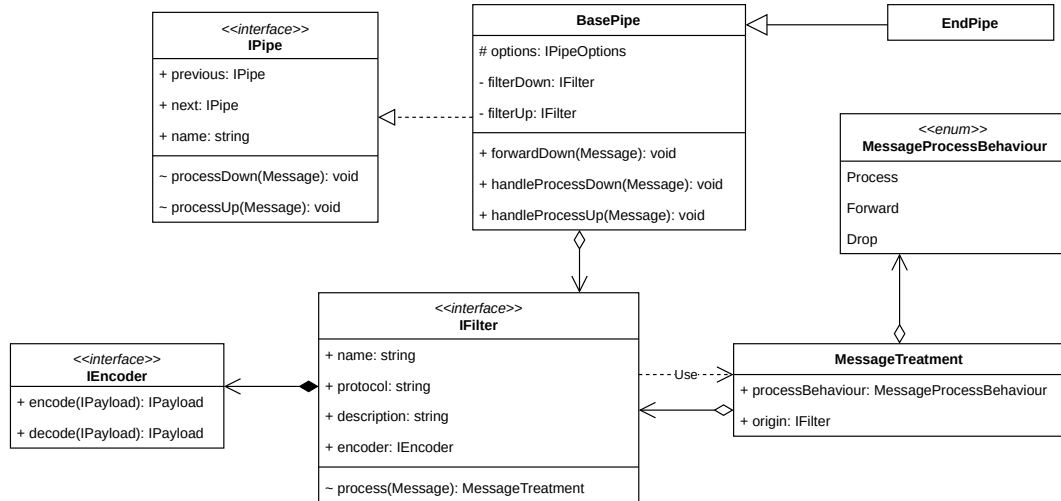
<<interface>>
IPipe

+ previous: IPipe
+ next: IPipe
+ name: string

~ processDown(Message): void
~ processUp(Message): void

BasePipe

# options: IPipeOptions
- filterDown: IFilter
- filterUp: IFilter

+ forwardDown(Message): void
+ handleProcessDown(Message): void
+ handleProcessUp(Message): void

EndPipe

<<enum>>
MessageProcessBehaviour

Process
Forward
Drop

<<interface>>
IEncoder

+ encode(IPayload): IPayload
+ decode(IPayload): IPayload

<<interface>>
IFilter

+ name: string
+ protocol: string
+ description: string
+ encoder: IEncoder

~ process(Message): MessageTreatment

Use

MessageTreatment

+ processBehaviour: MessageProcessBehaviour
+ origin: IFilter